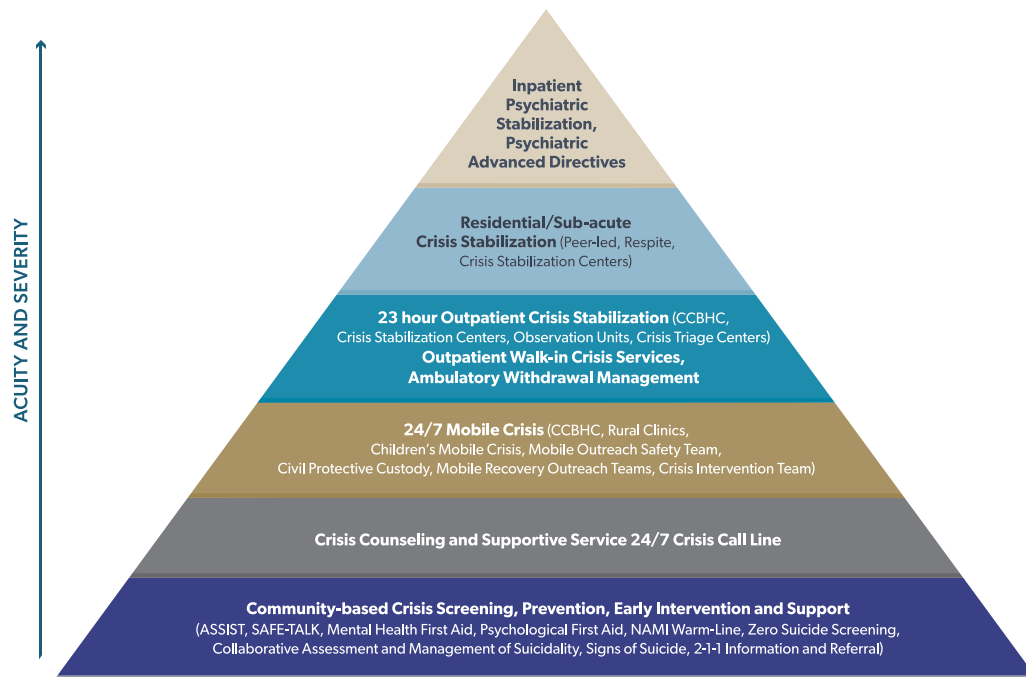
ACUITY AND SEVERITY

Inpatient Psychiatric Stabilization, Psychiatric Advanced Directives

Residential/Sub-acute Crisis Stabilization (Peer-led, Respite, Crisis Stabilization Centers)

23 hour Outpatient Crisis Stabilization (CCBHC, Crisis Stabilization Centers, Observation Units, Crisis Triage Centers)
Outpatient Walk-in Crisis Services, Ambulatory Withdrawal Management

24/7 Mobile Crisis (CCBHC, Rural Clinics, Children's Mobile Crisis, Mobile Outreach Safety Team, Civil Protective Custody, Mobile Recovery Outreach Teams, Crisis Intervention Team)

Crisis Counseling and Supportive Service 24/7 Crisis Call Line

Community-based Crisis Screening, Prevention, Early Intervention and Support
(ASSIST, SAFE-TALK, Mental Health First Aid, Psychological First Aid, NAMI Warm-Line, Zero Suicide Screening, Collaborative Assessment and Management of Suicidality, Signs of Suicide, 2-1-1 Information and Referral)